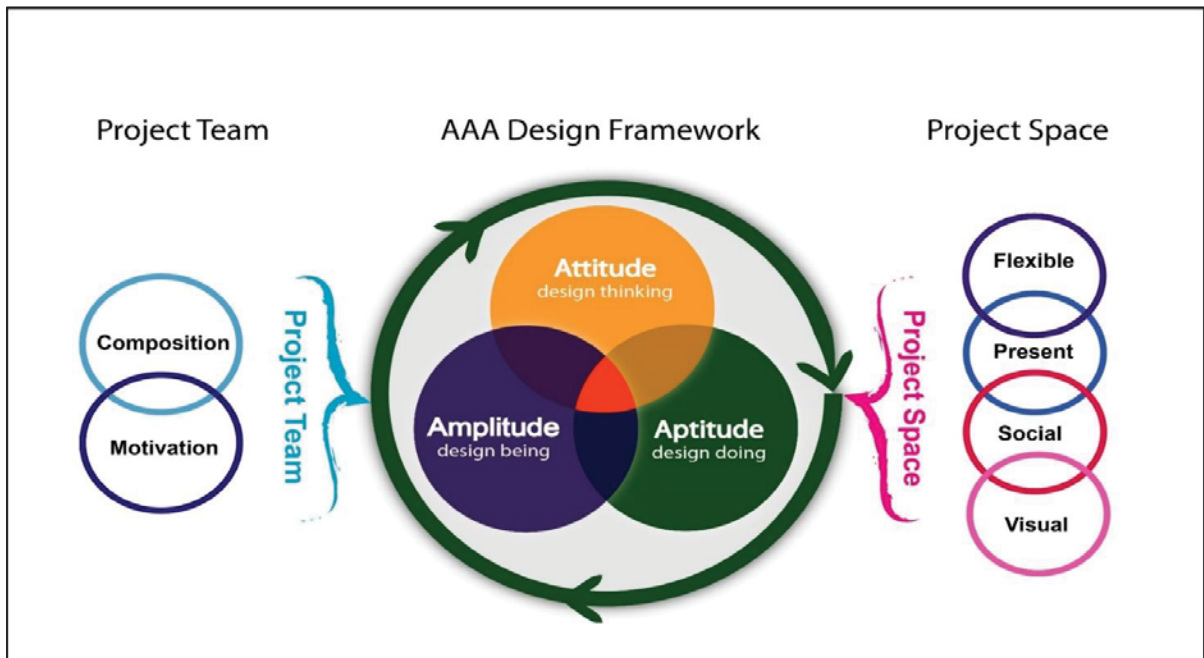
Project Team

AAA Design Framework

Project Space

Composition

Motivation

Project Team

Attitude
design thinking

Amplitude
design being

Aptitude
design doing

Project Space

Flexible

Present

Social

Visual